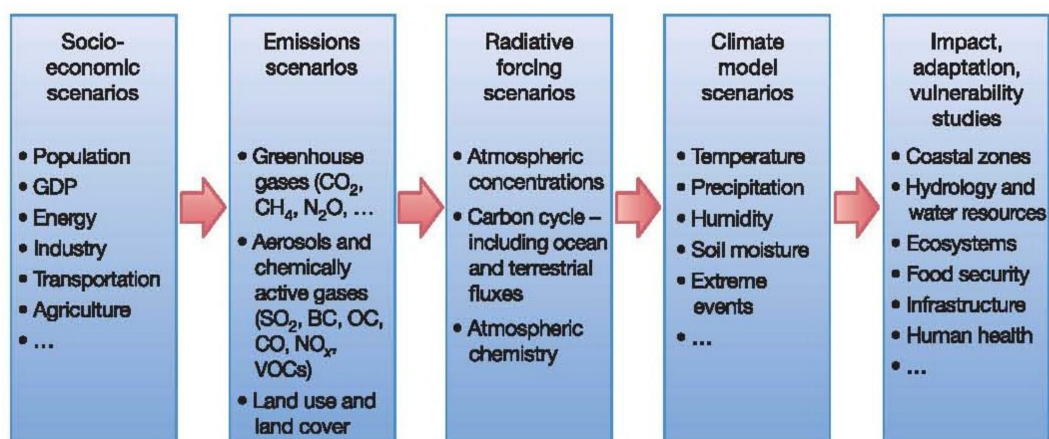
Socio-economic scenarios

• Population
• GDP
• Energy
• Industry
• Transportation
• Agriculture
• ...

Emissions scenarios

• Greenhouse gases ($CO_2$, $CH_4$, $N_2O$, ...
• Aerosols and chemically active gases ($SO_2$, BC, OC, CO, $NO_x$, VOCs)
• Land use and land cover

Radiative forcing scenarios

• Atmospheric concentrations
• Carbon cycle – including ocean and terrestrial fluxes
• Atmospheric chemistry

Climate model scenarios

• Temperature
• Precipitation
• Humidity
• Soil moisture
• Extreme events
• ...

Impact, adaptation, vulnerability studies

• Coastal zones
• Hydrology and water resources
• Ecosystems
• Food security
• Infrastructure
• Human health
• ...